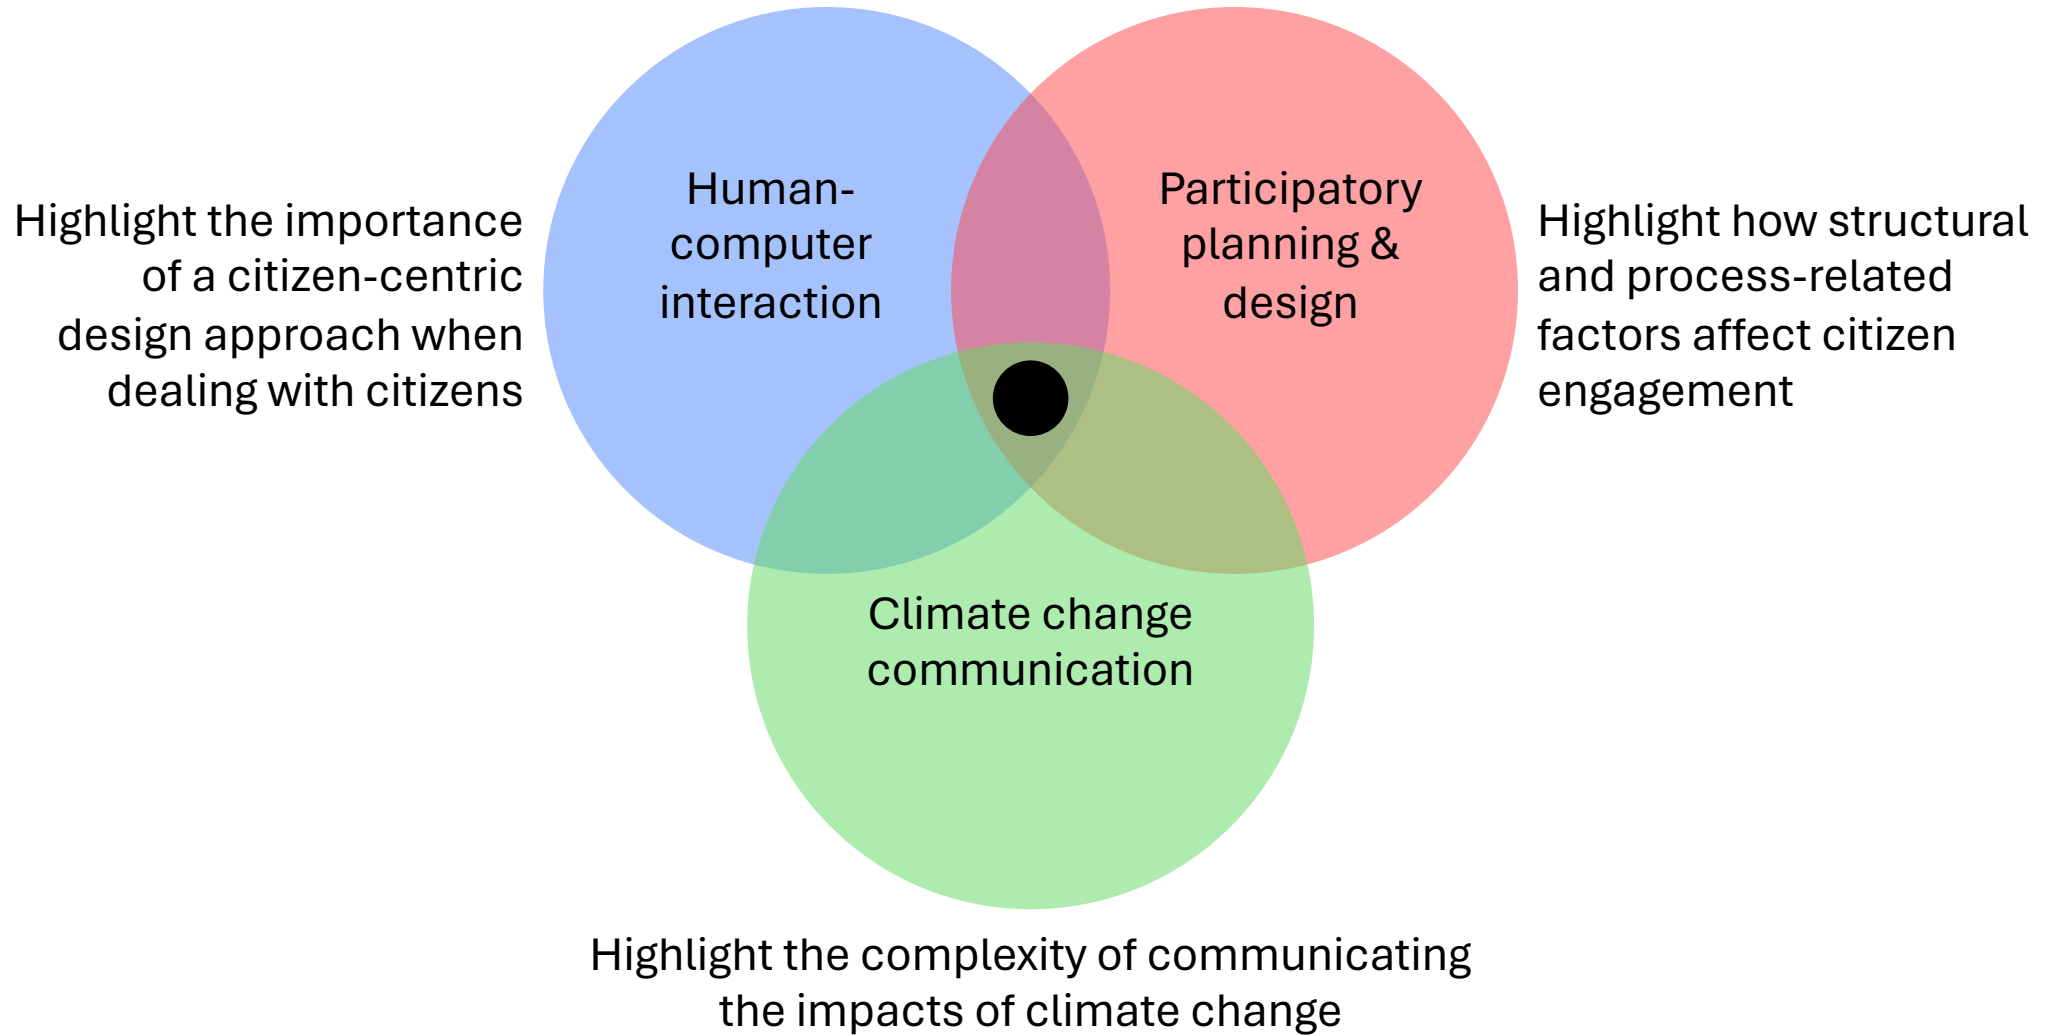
Highlight the importance of a citizen-centric design approach when dealing with citizens

Human-computer interaction

Participatory planning & design

Highlight how structural and process-related factors affect citizen engagement

Climate change communication

Highlight the complexity of communicating the impacts of climate change